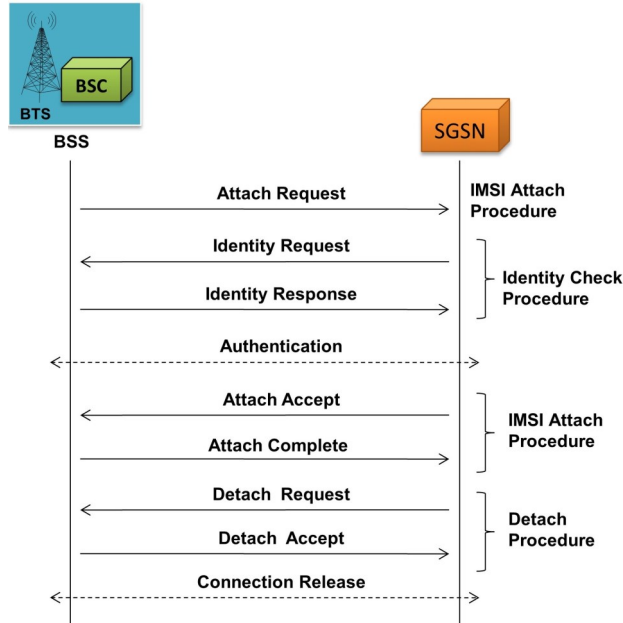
BSC
BTS
BSS

SGSN

Attach Request
IMSI Attach Procedure

Identity Request
Identity Response
Identity Check Procedure

Authentication

Attach Accept
Attach Complete
IMSI Attach Procedure

Detach Request
Detach Accept
Detach Procedure

Connection Release